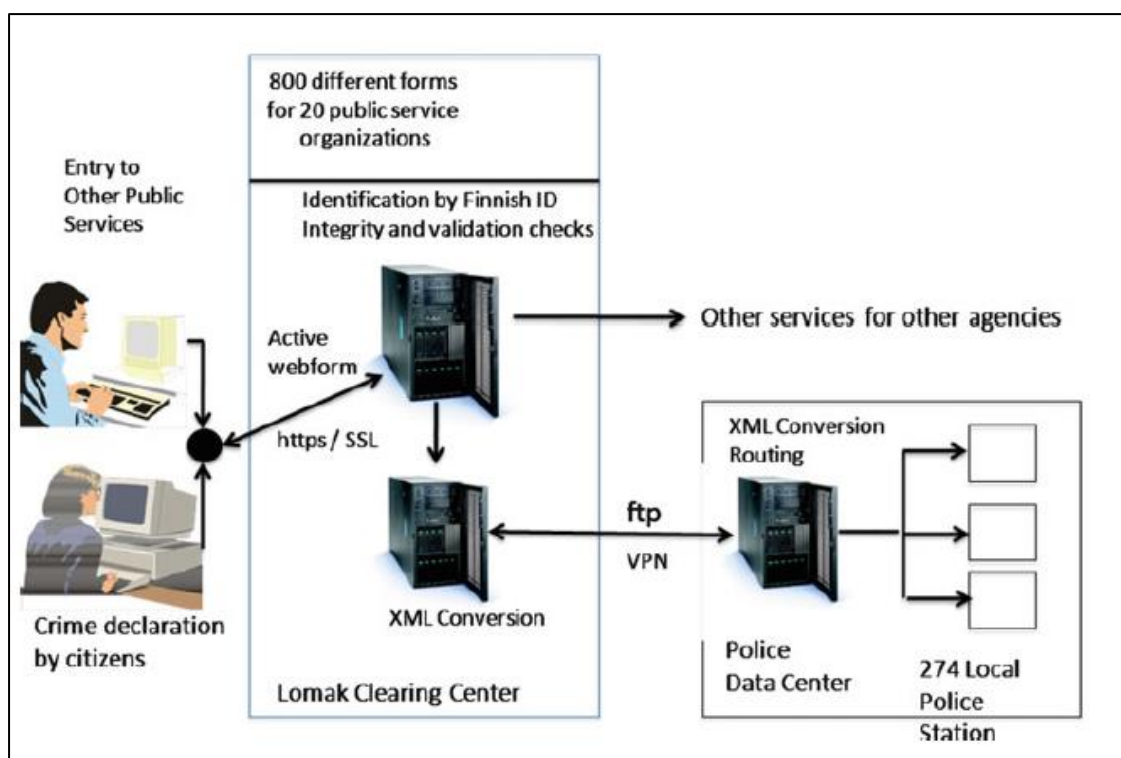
Entry to Other Public Services

800 different forms for 20 public service organizations

Identification by Finnish ID
Integrity and validation checks

Active webform

https / SSL

Other services for other agencies

XML Conversion

ftp

VPN

XML Conversion Routing

Crime declaration by citizens

Lomak Clearing Center

Police Data Center

274 Local Police Station